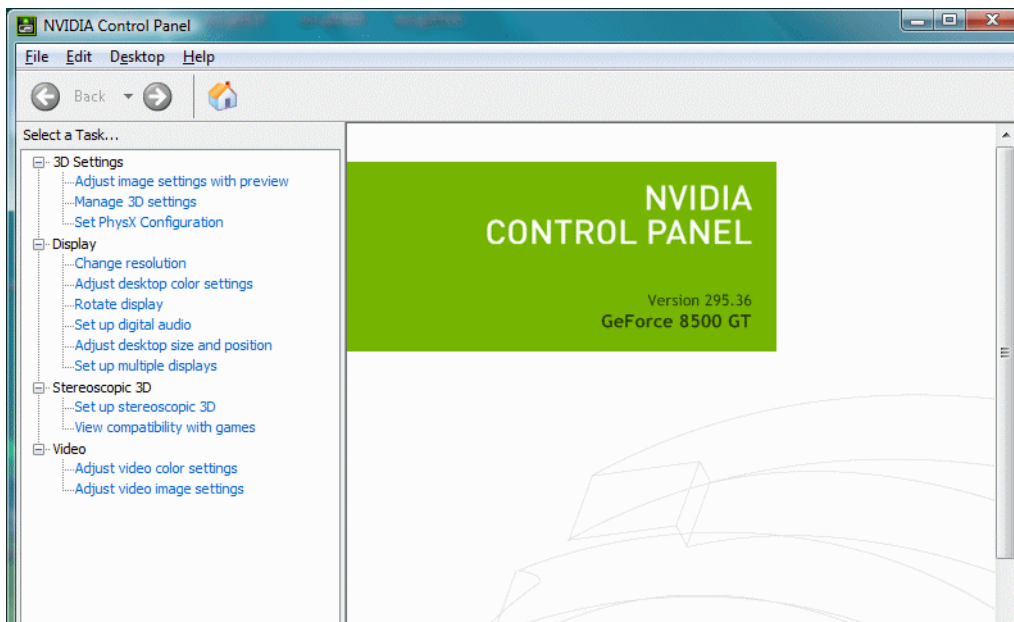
NVIDIA Control Panel

File Edit Desktop Help

Back

Select a Task...

3D Settings
Adjust image settings with preview
Manage 3D settings
Set PhysX Configuration
Display
Change resolution
Adjust desktop color settings
Rotate display
Set up digital audio
Adjust desktop size and position
Set up multiple displays
Stereoscopic 3D
Set up stereoscopic 3D
View compatibility with games
Video
Adjust video color settings
Adjust video image settings

NVIDIA
CONTROL PANEL

Version 295.36
GeForce 8500 GT